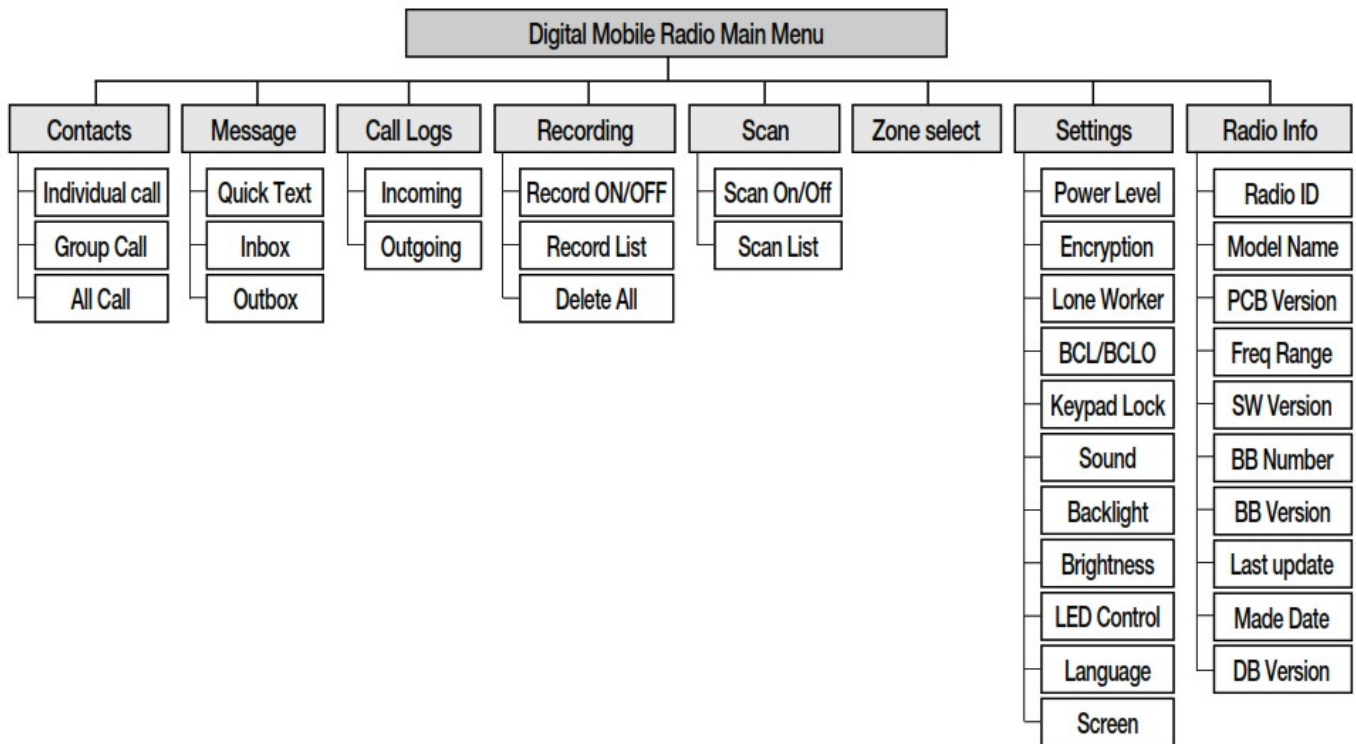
Digital Mobile Radio Main Menu

Contacts
Individual call
Group Call
All Call

Message
Quick Text
Inbox
Outbox

Call Logs
Incoming
Outgoing

Recording
Record ON/OFF
Record List
Delete All

Scan
Scan On/Off
Scan List

Zone select

Settings
Power Level
Encryption
Lone Worker
BCL/BCLO
Keypad Lock
Sound
Backlight
Brightness
LED Control
Language
Screen

Radio Info
Radio ID
Model Name
PCB Version
Freq Range
SW Version
BB Number
BB Version
Last update
Made Date
DB Version